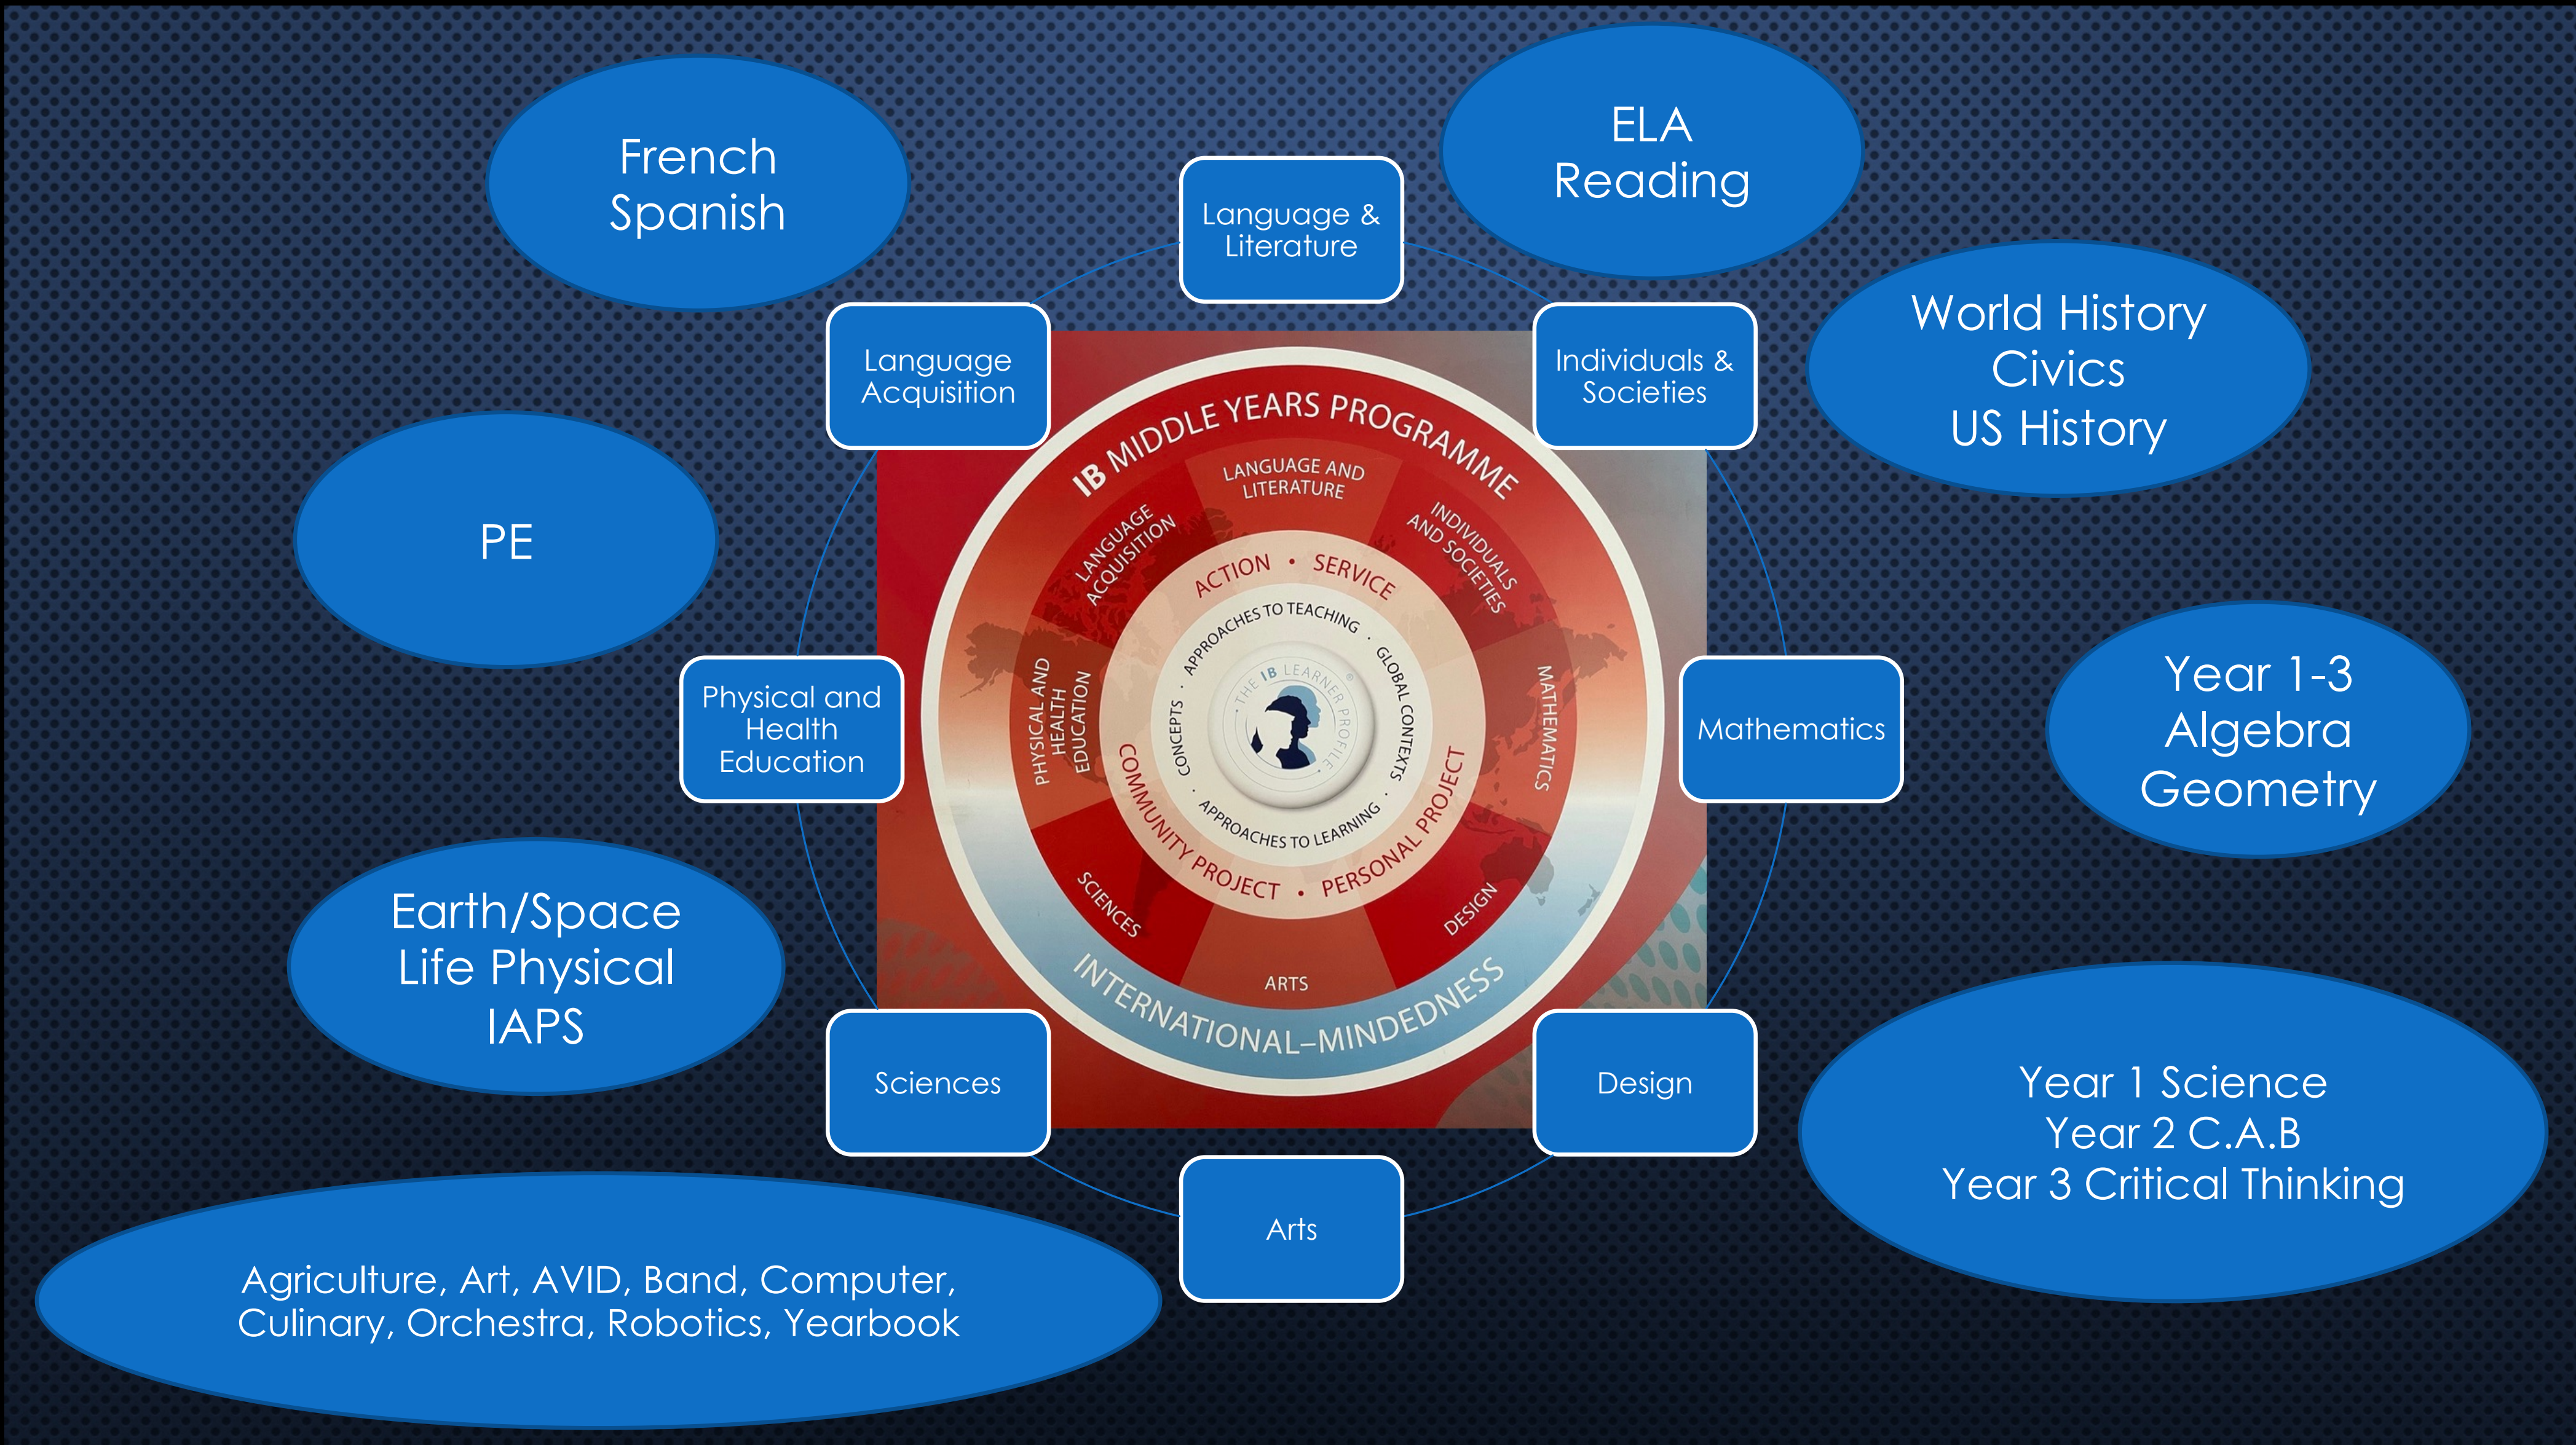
French
Spanish

Language & Literature

ELA
Reading

Language Acquisition

Individuals & Societies

World History
Civics
US History

PE

IB MIDDLE YEARS PROGRAMME

LANGUAGE AND LITERATURE

LANGUAGE ACQUISITION

INDIVIDUALS AND SOCIETIES

ACTION · SERVICE

APPROACHES TO TEACHING · GLOBAL CONTEXTS · APPROACHES TO LEARNING · CONCEPTS

THE IB LEARNER PROFILE

PHYSICAL AND HEALTH EDUCATION

MATHEMATICS

COMMUNITY PROJECT · PERSONAL PROJECT

SCIENCES

DESIGN

ARTS

INTERNATIONAL–MINDEDNESS

Physical and Health Education

Mathematics

Year 1-3
Algebra
Geometry

Earth/Space
Life Physical
IAPS

Sciences

Design

Year 1 Science
Year 2 C.A.B
Year 3 Critical Thinking

Arts

Agriculture, Art, AVID, Band, Computer, Culinary, Orchestra, Robotics, Yearbook